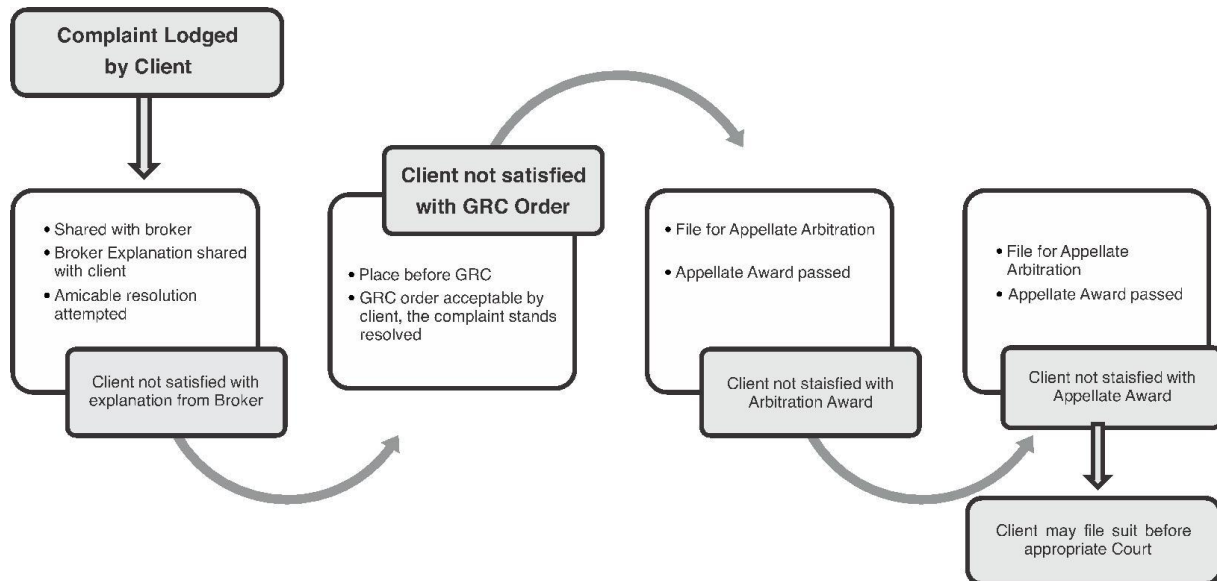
Complaint Lodged by Client

• Shared with broker
• Broker Explanation shared with client
• Amicable resolution attempted

Client not satisfied with explanation from Broker

Client not satisfied with GRC Order

• Place before GRC
• GRC order acceptable by client, the complaint stands resolved

• File for Appellate Arbitration
• Appellate Award passed

Client not staisfied with Arbitration Award

• File for Appellate Arbitration
• Appellate Award passed

Client not staisfied with Appellate Award

Client may file suit before appropriate Court